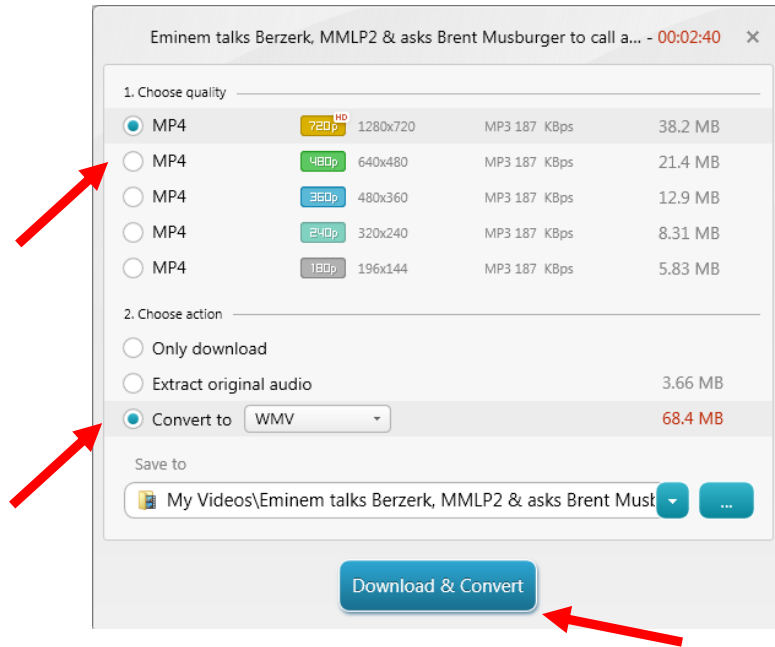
Eminem talks Berzerk, MMLP2 & asks Brent Musburger to call a... - 00:02:40 ×

1. Choose quality

| | | | | |
|---|---|---|---|---|
| MP4 | 720p HD | 1280x720 | MP3 187 KBps | 38.2 MB |
| MP4 | 480p | 640x480 | MP3 187 KBps | 21.4 MB |
| MP4 | 360p | 480x360 | MP3 187 KBps | 12.9 MB |
| MP4 | 240p | 320x240 | MP3 187 KBps | 8.31 MB |
| MP4 | 180p | 196x144 | MP3 187 KBps | 5.83 MB |

2. Choose action

Only download

Extract original audio 3.66 MB

Convert to WMV 68.4 MB

Save to

My Videos\Eminem talks Berzerk, MMLP2 & asks Brent Musb

...

Download & Convert